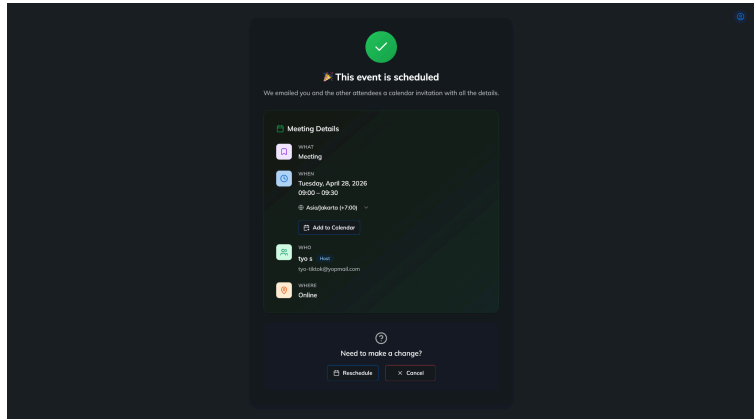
🎉 This event is scheduled

We emailed you and the other attendees a calendar invitation with all the details.

Meeting Details

WHAT
Meeting

WHEN
Tuesday, April 28, 2026
09:00 – 09:30

Asia/Jakarta (+7:00)

Add to Calendar

WHO
tyo s Host
tyo-tiktok@yopmail.com

WHERE
Online

Need to make a change?

Reschedule
Cancel